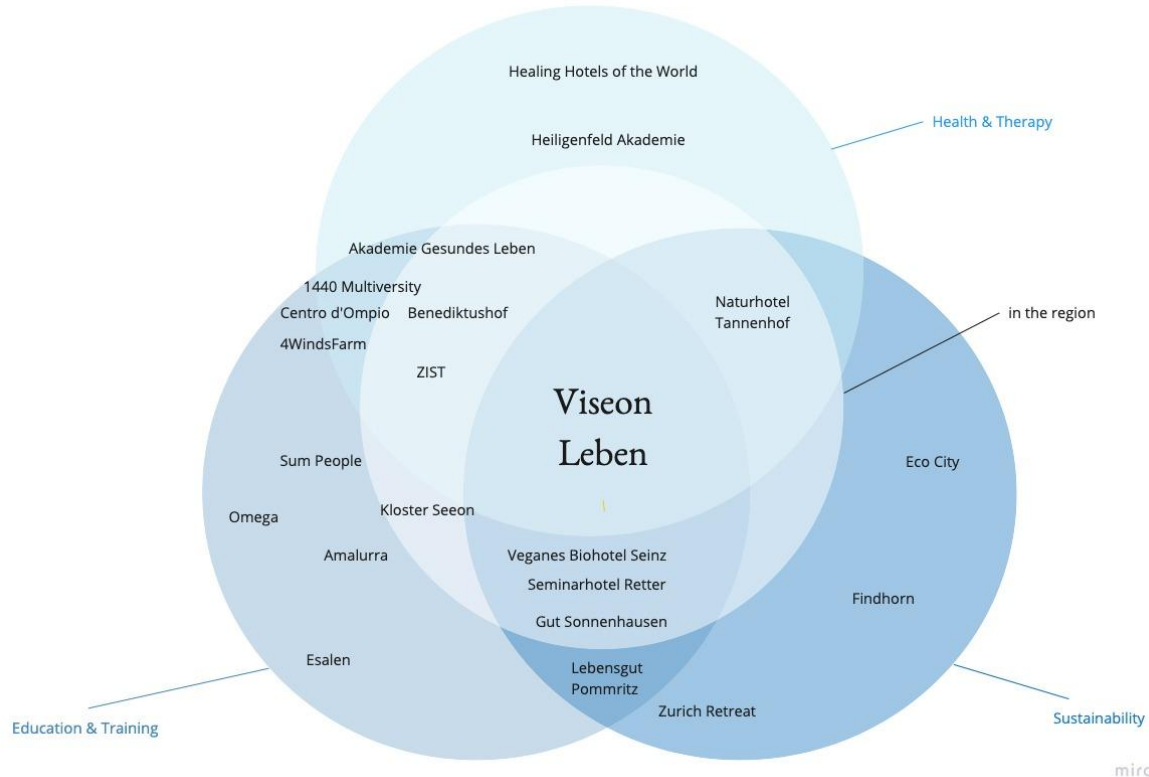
Healing Hotels of the World

Health & Therapy

Heiligenfeld Akademie

Akademie Gesundes Leben

1440 Multiversity

Centro d'Ompio

Benediktushof

Naturhotel Tannenhof

in the region

4WindsFarm

ZIST

Viseon Leben

Sum People

Eco City

Omega

Kloster Seeon

Amalurra

Veganes Biohotel Seinz

Seminarhotel Retter

Findhorn

Gut Sonnenhausen

Esalen

Lebensgut Pommritz

Zurich Retreat

Education & Training

Sustainability

mir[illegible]